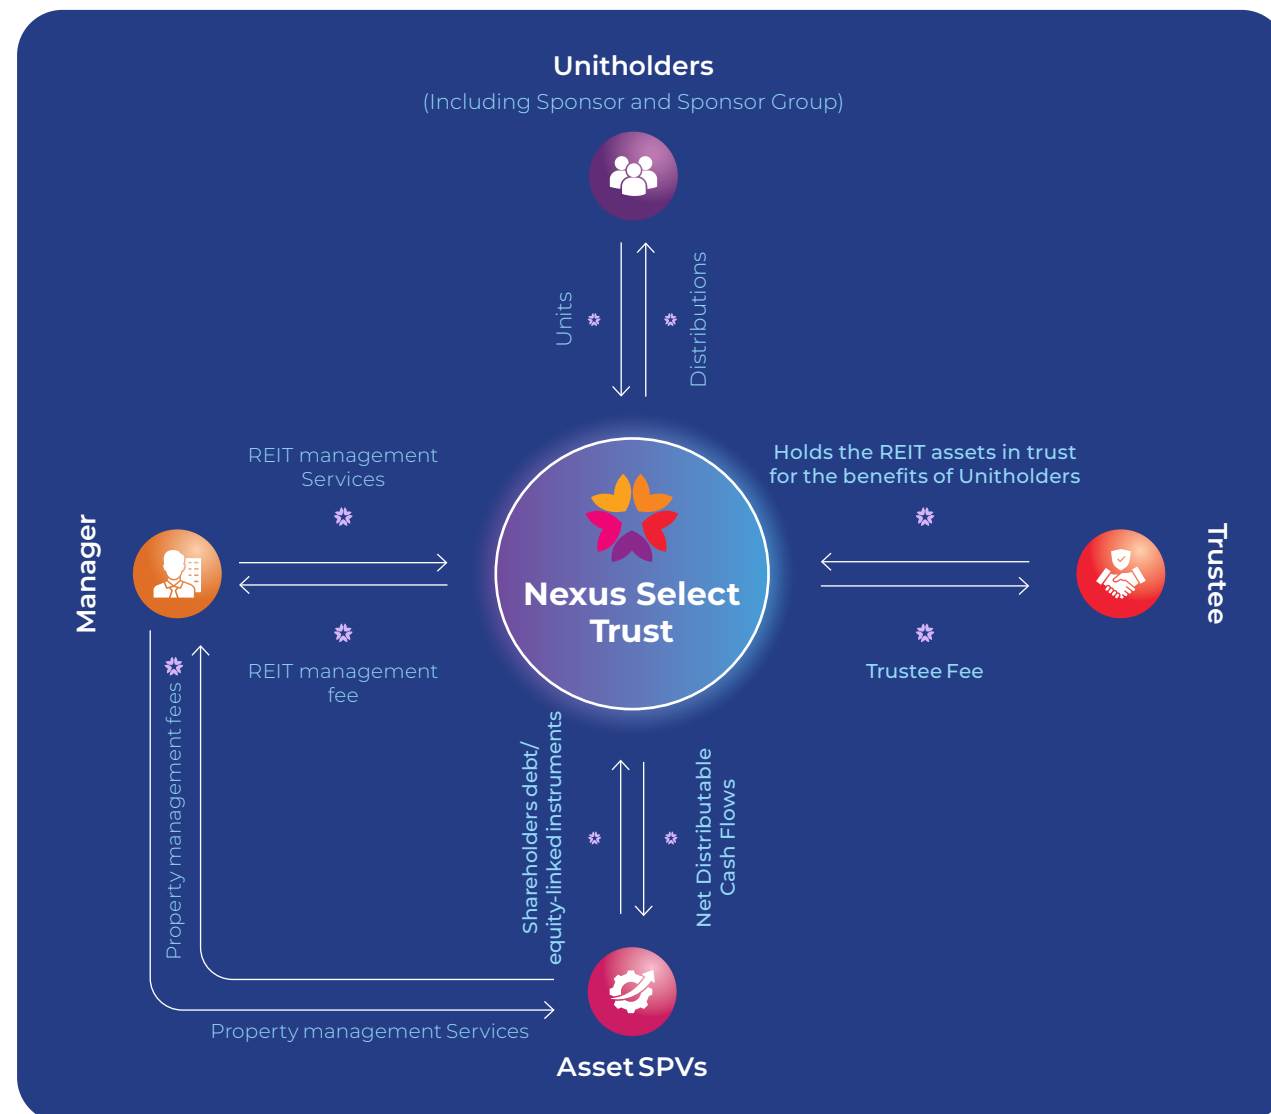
Unitholders
(Including Sponsor and Sponsor Group)

Units

Distributions

REIT management Services

Holds the REIT assets in trust for the benefits of Unitholders

Manager

Nexus Select Trust

Trustee

REIT management fee

Trustee Fee

Property management fees

Shareholders debt/ equity-linked instruments

Net Distributable Cash Flows

Property management Services

Asset SPVs